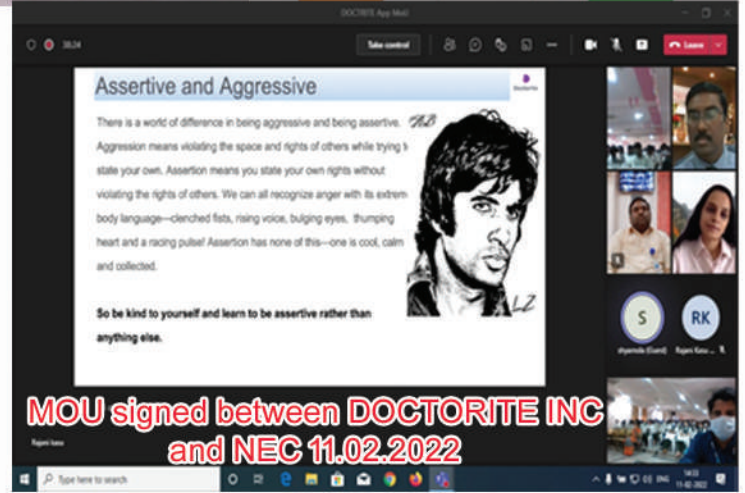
DOCTORITE App Meet

38:24

Take control

Leave

Assertive and Aggressive

Doctorite

There is a world of difference in being aggressive and being assertive. Aggression means violating the space and rights of others while trying t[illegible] state your own. Assertion means you state your own rights without violating the rights of others. We can all recognize anger with its extrem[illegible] body language—clenched fists, rising voice, bulging eyes, thumping heart and a racing pulse! Assertion has none of this—one is cool, calm and collected.

So be kind to yourself and learn to be assertive rather than anything else.

S

RK

shyamala (Guest)

Rajani Kaiu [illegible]

Rajani kaiu

MOU signed between DOCTORITE INC and NEC 11.02.2022

Type here to search

14:03

11-02-2022